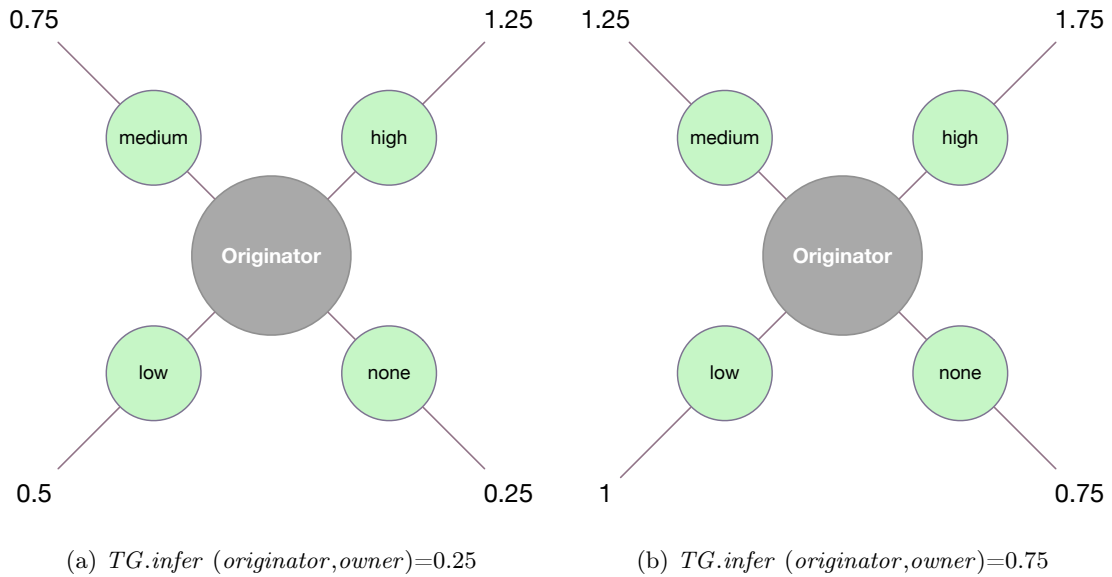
0.75

1.25

medium

high

Originator

low

none

0.5

0.25

(a) $TG.infer\ (originator, owner)=0.25$

1.25

1.75

medium

high

Originator

low

none

1

0.75

(b) $TG.infer\ (originator, owner)=0.75$